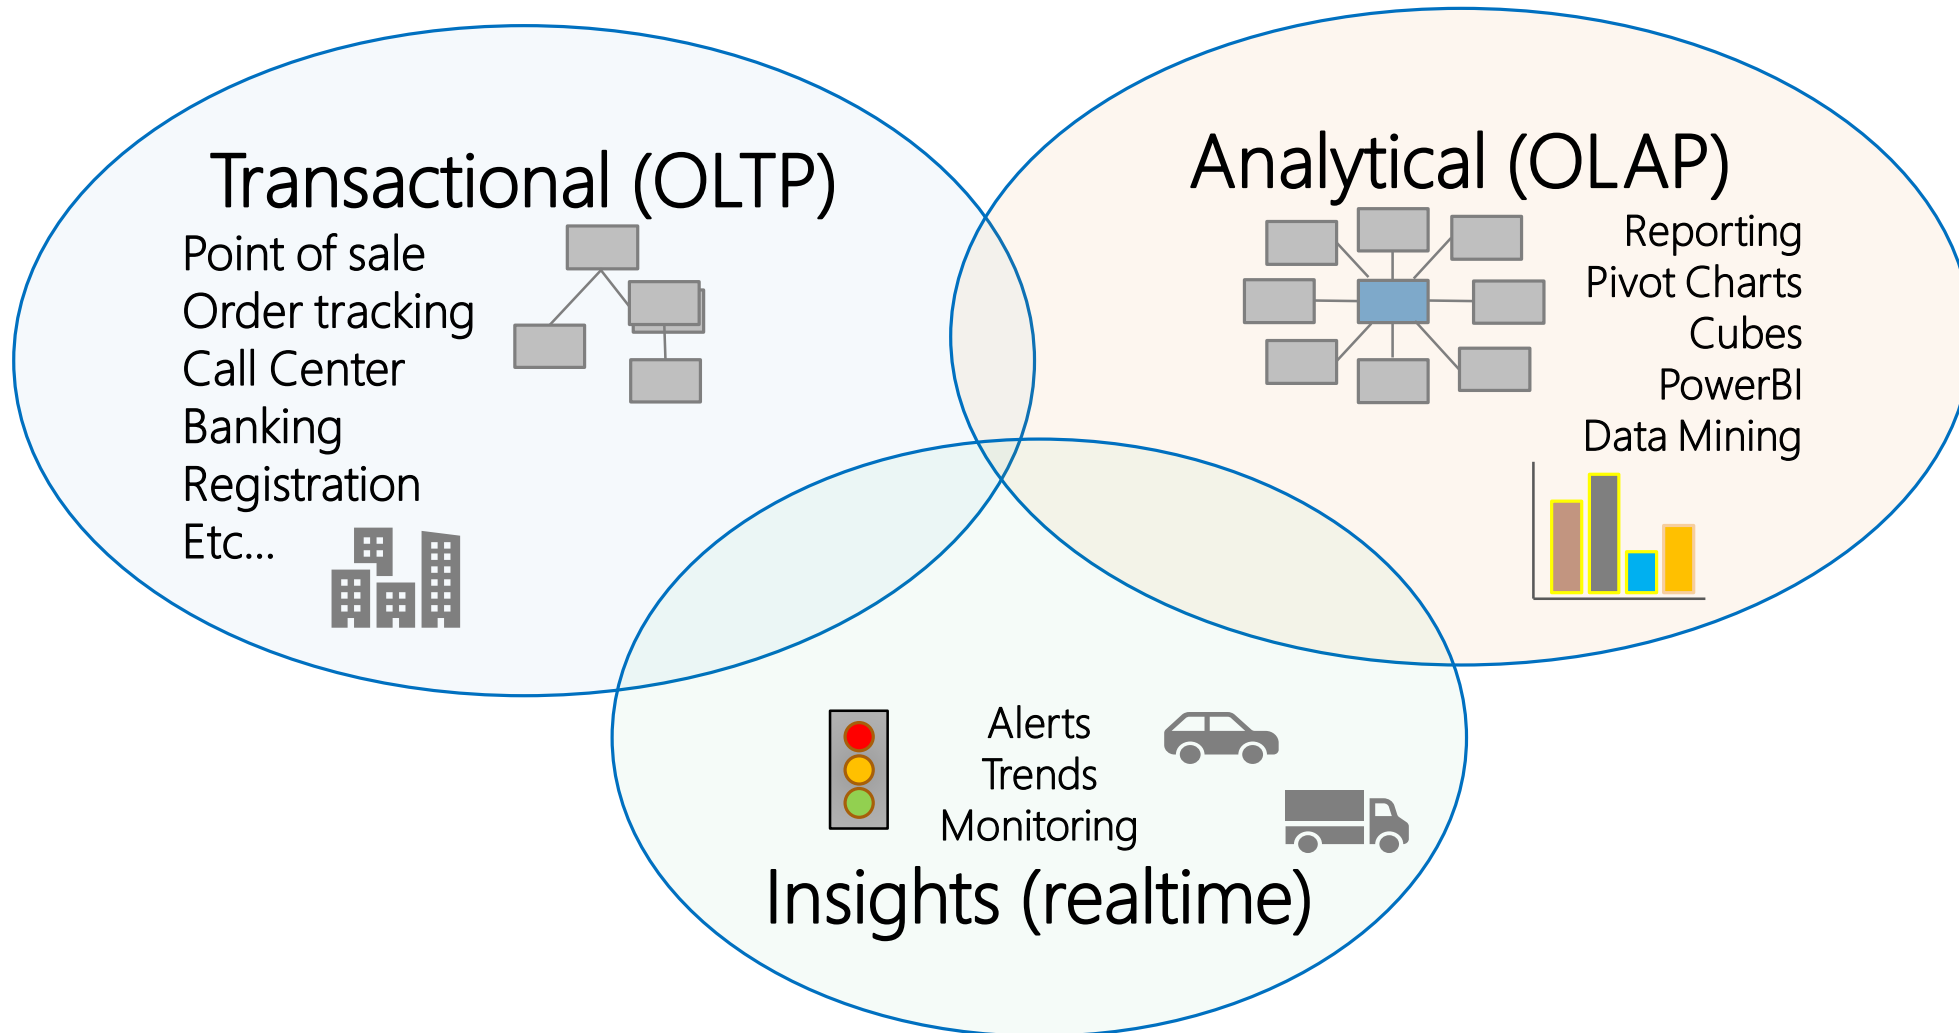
Transactional (OLTP)
Point of sale
Order tracking
Call Center
Banking
Registration
Etc…

Analytical (OLAP)
Reporting
Pivot Charts
Cubes
PowerBI
Data Mining

Alerts
Trends
Monitoring
Insights (realtime)